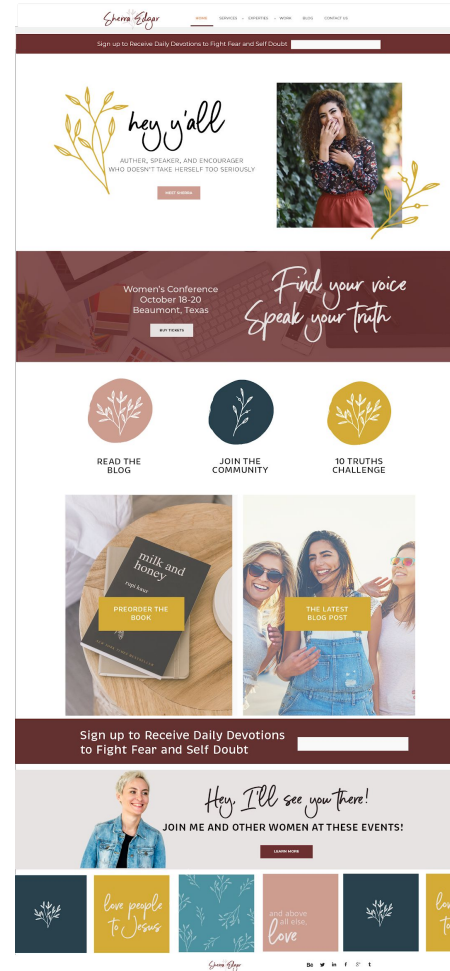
Sherra Edgar

HOME SERVICES EXPERTISE WORK BLOG CONTACT US

Sign up to Receive Daily Devotions to Fight Fear and Self Doubt

hey y'all

AUTHER, SPEAKER, AND ENCOURAGER WHO DOESN'T TAKE HERSELF TOO SERIOUSLY

MEET SHERRA

Women's Conference
October 18-20
Beaumont, Texas

BUY TICKETS

Find your voice
Speak your truth

READ THE BLOG

JOIN THE COMMUNITY

10 TRUTHS CHALLENGE

milk and honey

rupi kaur

PREORDER THE BOOK

THE LATEST BLOG POST

Sign up to Receive Daily Devotions to Fight Fear and Self Doubt

Hey, I'll see you there!

JOIN ME AND OTHER WOMEN AT THESE EVENTS!

LEARN MORE

love people to Jesus

and above all else, love

lo

Sherra Edgar

Be y in f g+ t